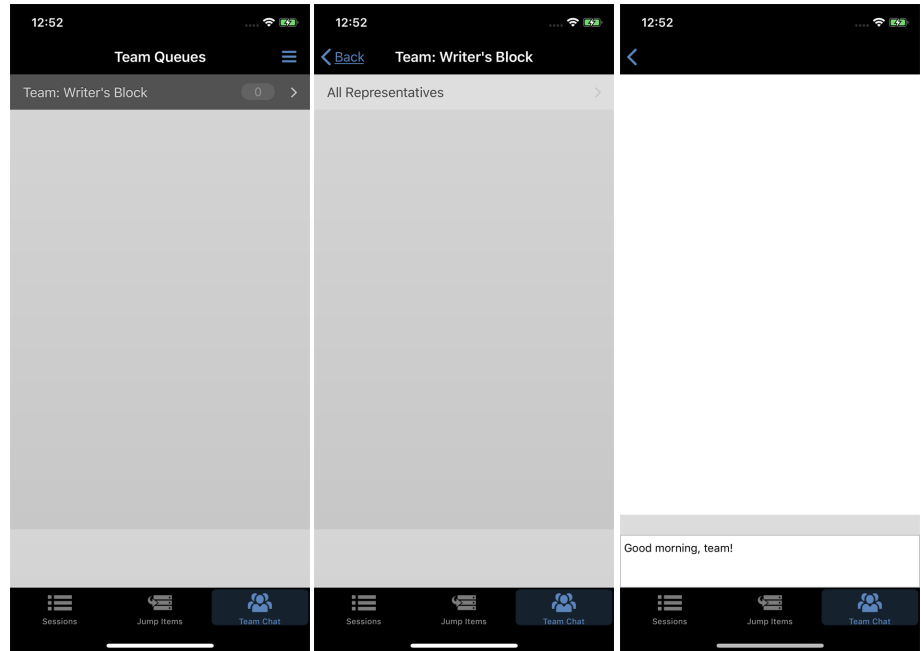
12:52

Team Queues

Team: Writer's Block 0

Sessions Jump Items Team Chat

12:52

Back Team: Writer's Block

All Representatives

Sessions Jump Items Team Chat

12:52

Good morning, team!

Sessions Jump Items Team Chat